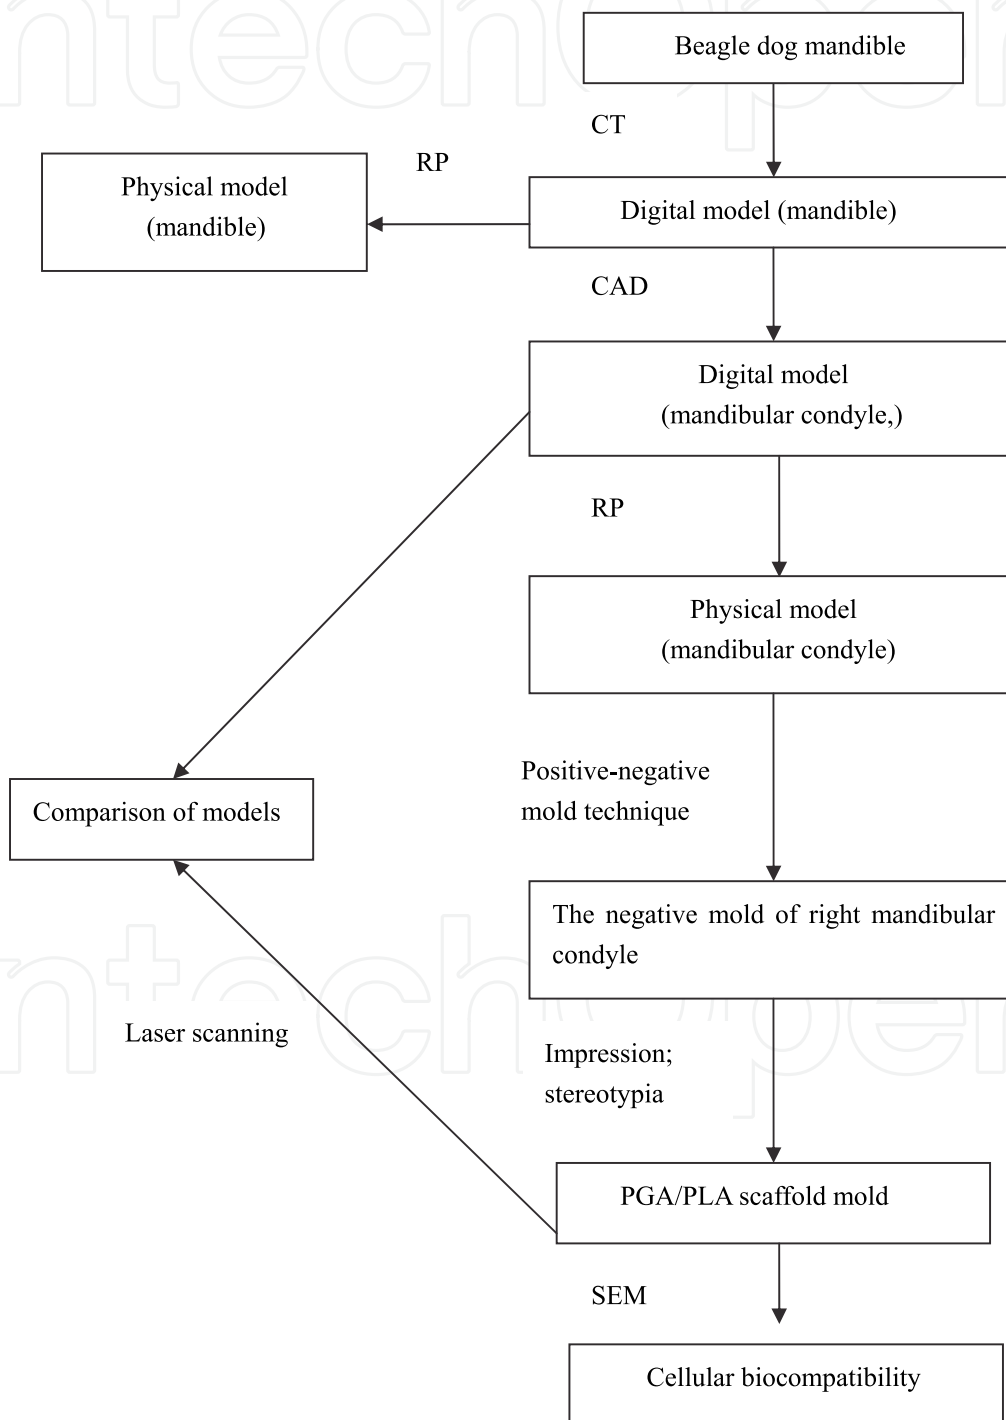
Beagle dog mandible

CT

RP

Physical model (mandible)

Digital model (mandible)

CAD

Digital model (mandibular condyle,)

RP

Physical model (mandibular condyle)

Positive-negative mold technique

Comparison of models

The negative mold of right mandibular condyle

Laser scanning

Impression; stereotypia

PGA/PLA scaffold mold

SEM

Cellular biocompatibility